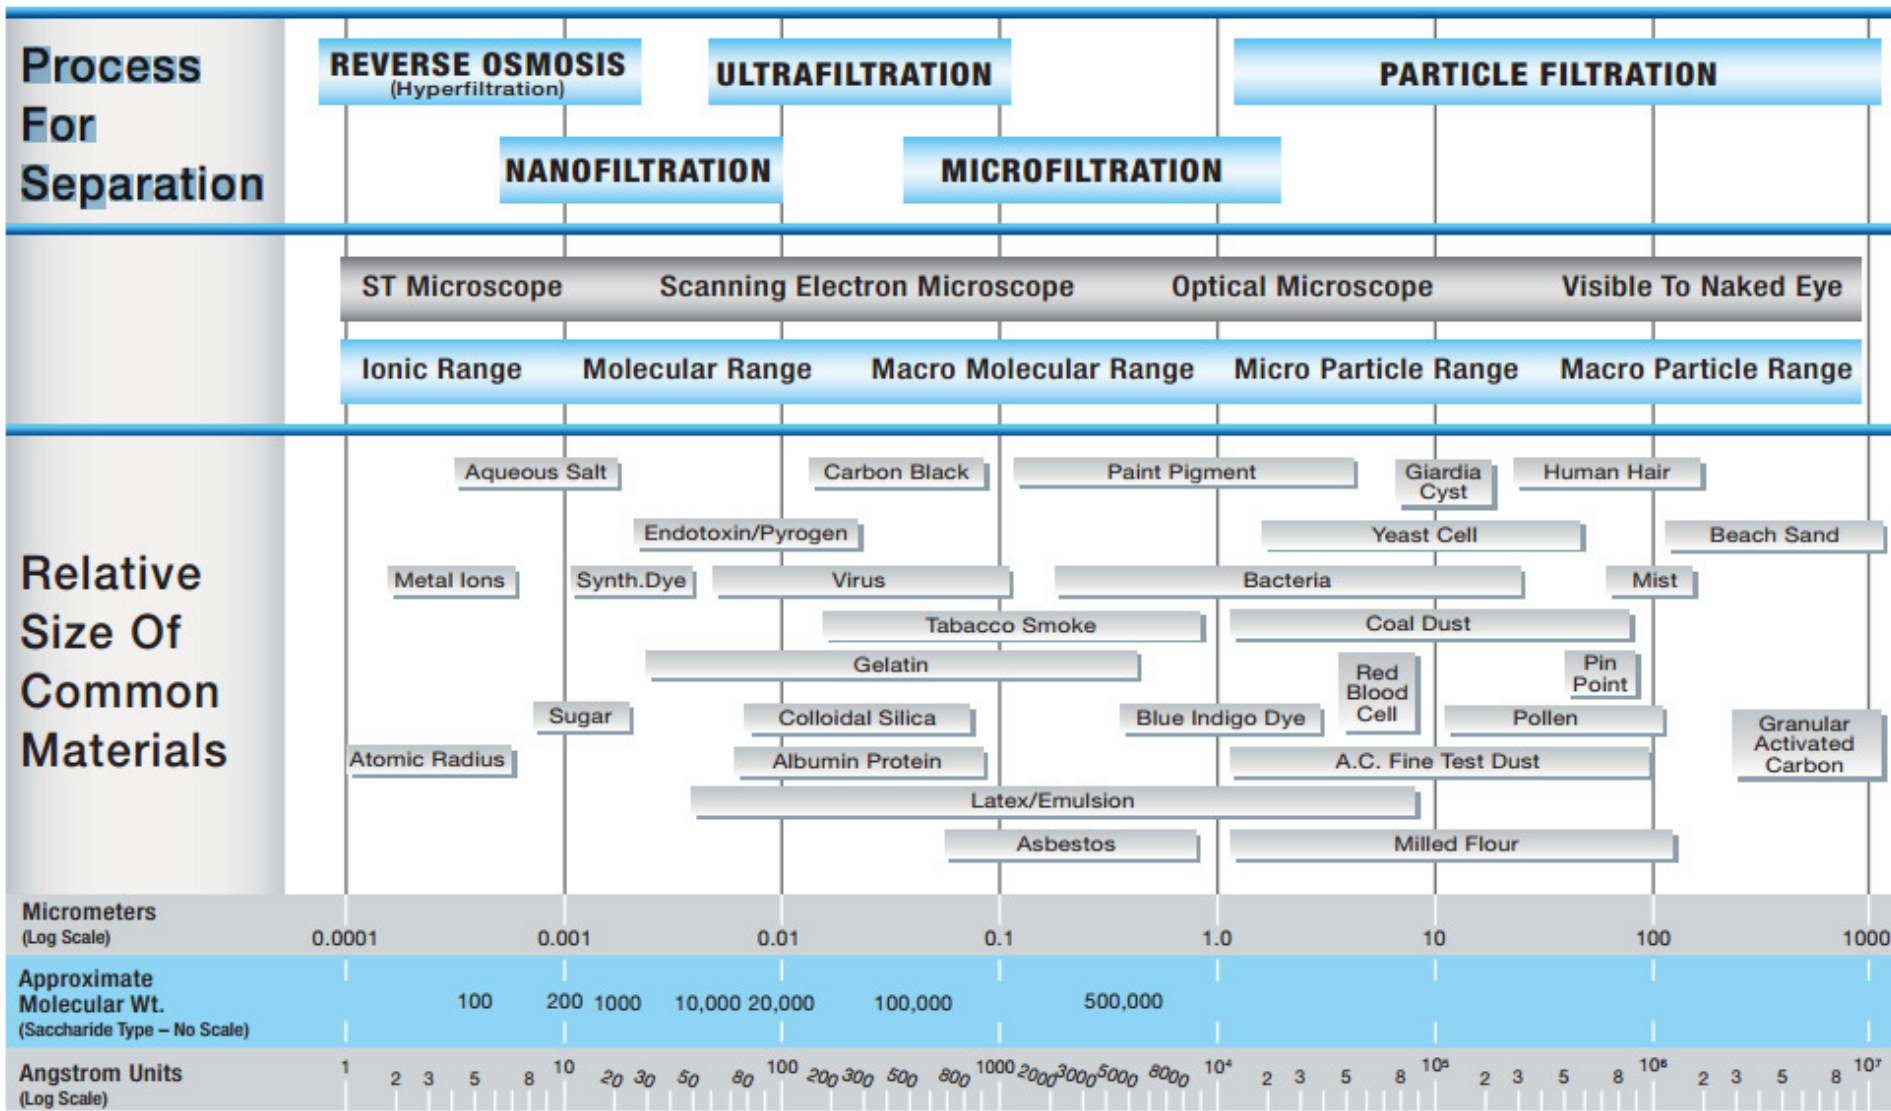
Process For Separation

REVERSE OSMOSIS (Hyperfiltration)

ULTRAFILTRATION

PARTICLE FILTRATION

NANOFILTRATION

MICROFILTRATION

ST Microscope | Scanning Electron Microscope | Optical Microscope | Visible To Naked Eye

Ionic Range | Molecular Range | Macro Molecular Range | Micro Particle Range | Macro Particle Range

Relative Size Of Common Materials

Aqueous Salt
Carbon Black
Paint Pigment
Giardia Cyst
Human Hair
Endotoxin/Pyrogen
Yeast Cell
Beach Sand
Metal Ions
Synth.Dye
Virus
Bacteria
Mist
Tabacco Smoke
Coal Dust
Gelatin
Red Blood Cell
Pin Point
Sugar
Colloidal Silica
Blue Indigo Dye
Pollen
Granular Activated Carbon
Atomic Radius
Albumin Protein
A.C. Fine Test Dust
Latex/Emulsion
Asbestos
Milled Flour

Micrometers (Log Scale) 0.0001 0.001 0.01 0.1 1.0 10 100 1000

Approximate Molecular Wt. (Saccharide Type – No Scale) 100 200 1000 10,000 20,000 100,000 500,000

Angstrom Units (Log Scale) 1 2 3 5 8 10 20 30 50 80 100 200 300 500 800 1000 2000 3000 5000 8000 $10^4$ 2 3 5 8 $10^5$ 2 3 5 8 $10^6$ 2 3 5 8 $10^7$